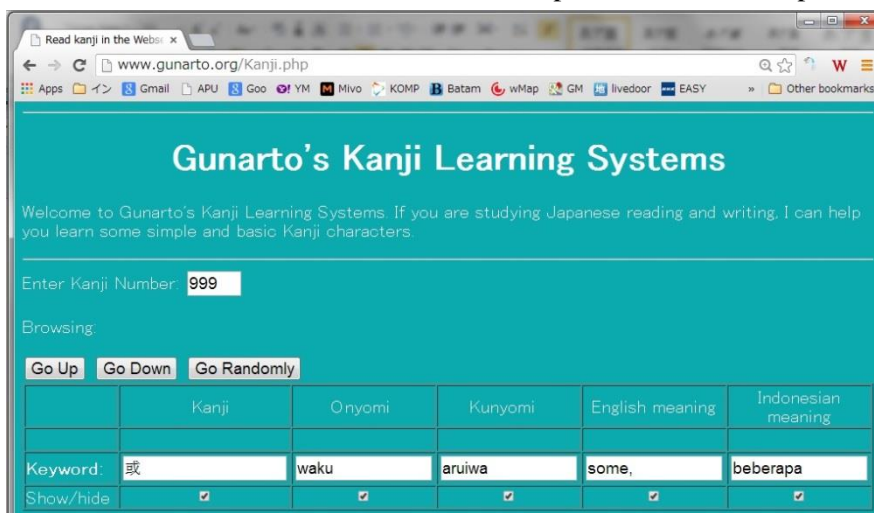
Read kanji in the Webs ×

www.gunarto.org/Kanji.php

Apps イン Gmail APU Goo YM Mivo KOMP Batam wMap GM livedoor EASY » Other bookmarks

Gunarto's Kanji Learning Systems

Welcome to Gunarto's Kanji Learning Systems. If you are studying Japanese reading and writing, I can help you learn some simple and basic Kanji characters.

Enter Kanji Number: 999

Browsing:

Go Up Go Down Go Randomly

| | Kanji | Onyomi | Kunyomi | English meaning | Indonesian meaning |
|---|---|---|---|---|---|
| | | | | | |
| Keyword: | 或 | waku | aruiwa | some, | beberapa |
| Show/hide | ✔ | ✔ | ✔ | ✔ | ✔ |